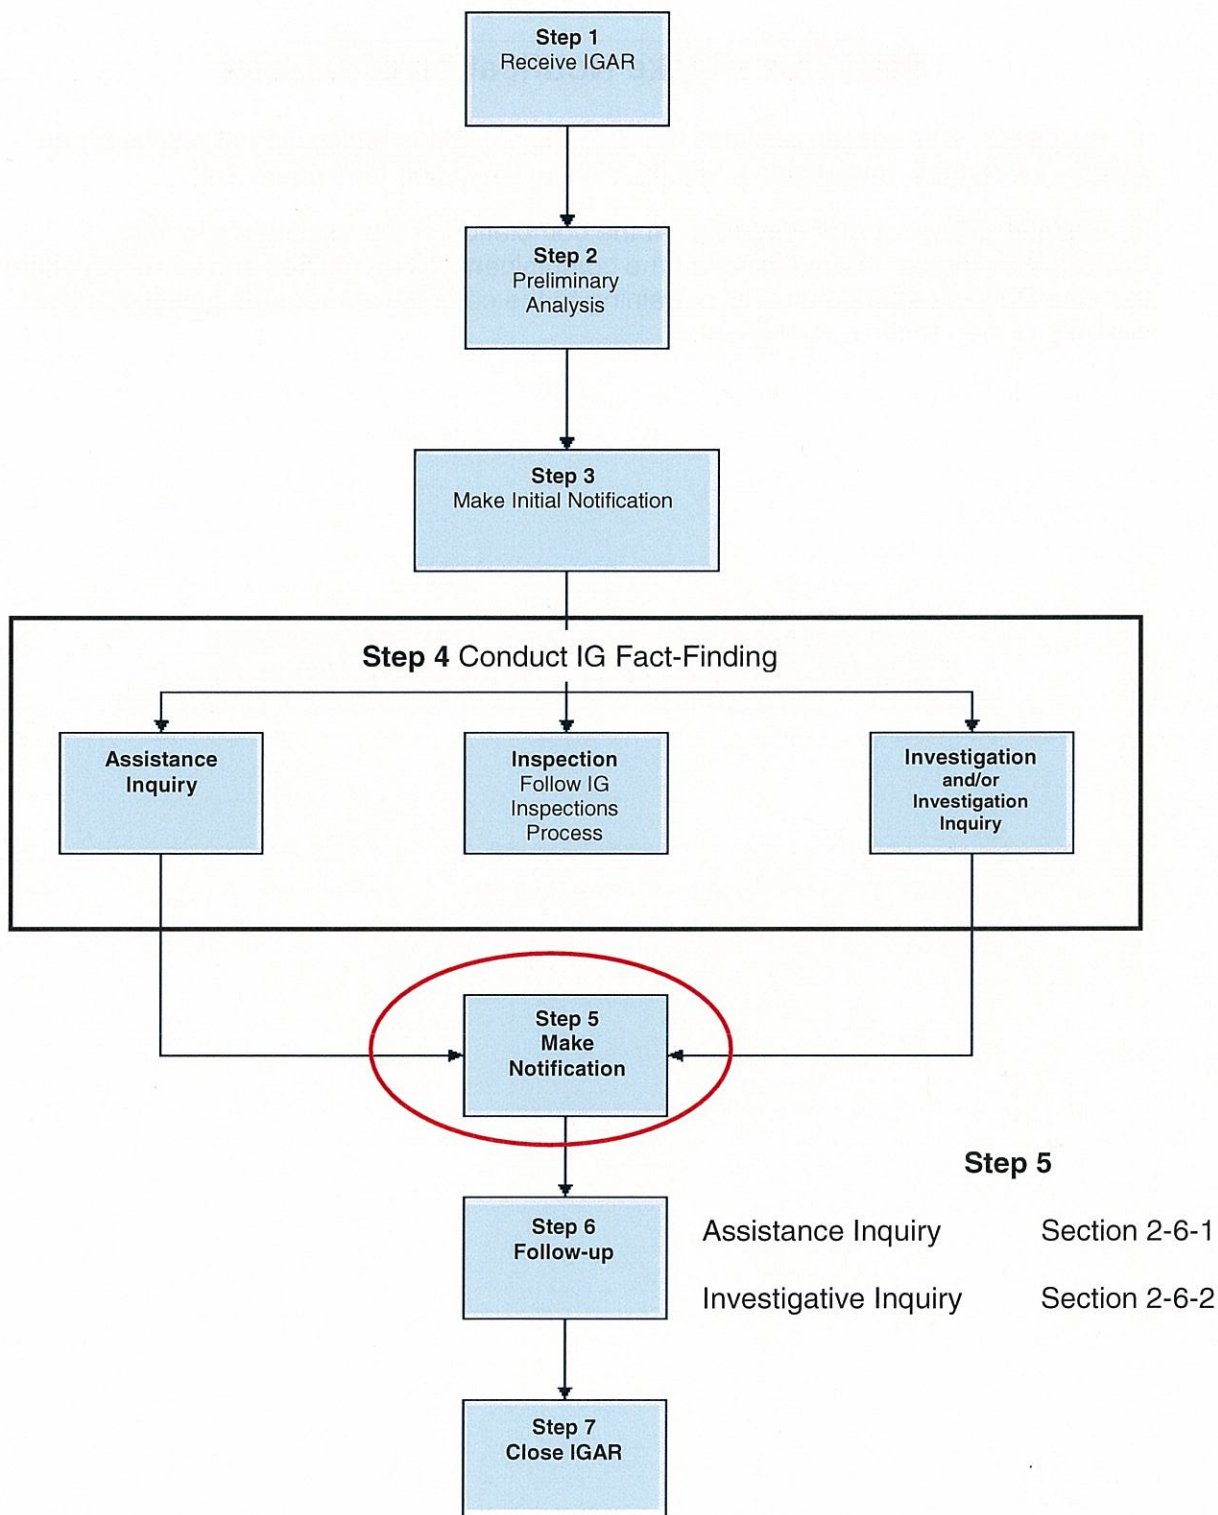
Step 1
Receive IGAR

Step 2
Preliminary Analysis

Step 3
Make Initial Notification

Step 4 Conduct IG Fact-Finding

Assistance Inquiry

Inspection
Follow IG Inspections Process

Investigation and/or Investigation Inquiry

Step 5
Make Notification

Step 6
Follow-up

Step 7
Close IGAR

Step 5

| Assistance Inquiry | Section 2-6-1 |
|---|---|
| Investigative Inquiry | Section 2-6-2 |